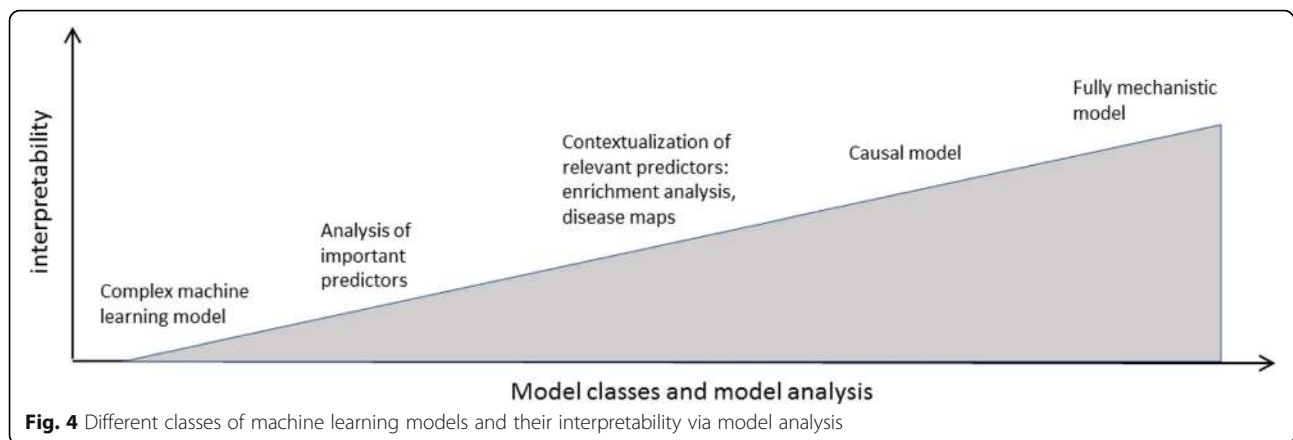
interpretability

Fully mechanistic model

Contextualization of relevant predictors: enrichment analysis, disease maps

Causal model

Analysis of important predictors

Complex machine learning model

Model classes and model analysis

**Fig. 4** Different classes of machine learning models and their interpretability via model analysis